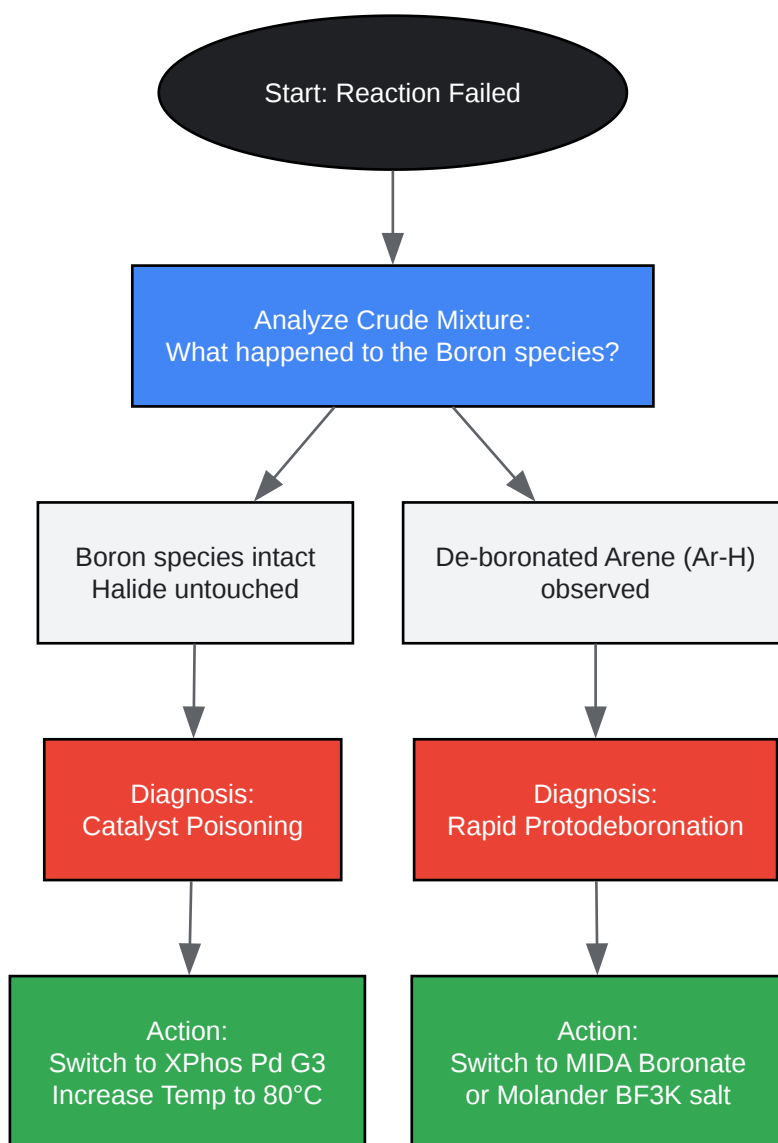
Start: Reaction Failed

Analyze Crude Mixture:
What happened to the Boron species?

Boron species intact
Halide untouched

De-boronated Arene (Ar-H)
observed

Diagnosis:
Catalyst Poisoning

Diagnosis:
Rapid Protodeboronation

Action:
Switch to XPhos Pd G3
Increase Temp to 80°C

Action:
Switch to MIDA Boronate
or Molander BF3K salt